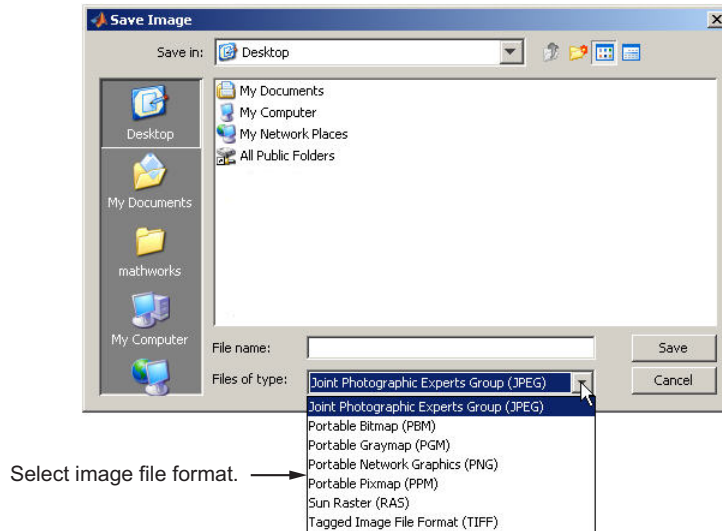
Save Image

Save in: Desktop

Desktop
My Documents
mathworks
My Computer

My Documents
My Computer
My Network Places
All Public Folders

File name:
Files of type: Joint Photographic Experts Group (JPEG)

Save
Cancel

Joint Photographic Experts Group (JPEG)
Portable Bitmap (PBM)
Portable Graymap (PGM)
Portable Network Graphics (PNG)
Portable Pixmap (PPM)
Sun Raster (RAS)
Tagged Image File Format (TIFF)

Select image file format.